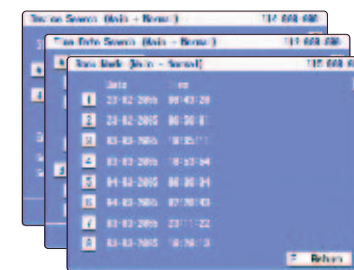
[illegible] Search (Main - Normal) 112 868 680

Time Date Search (Main - Normal) 112 868 680

Time Mode (Main - Normal) 112 868 680

Date Time

1 23-02-2005 09:43:20

2 23-02-2005 09:50:0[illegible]

3 03-03-2005 10:05:11

4 03-03-2005 10:53:54

5 04-03-2005 06:00:24

6 04-03-2005 07:20:43

7 03-03-2005 23:11:22

8 03-03-2005 10:20:13

Return